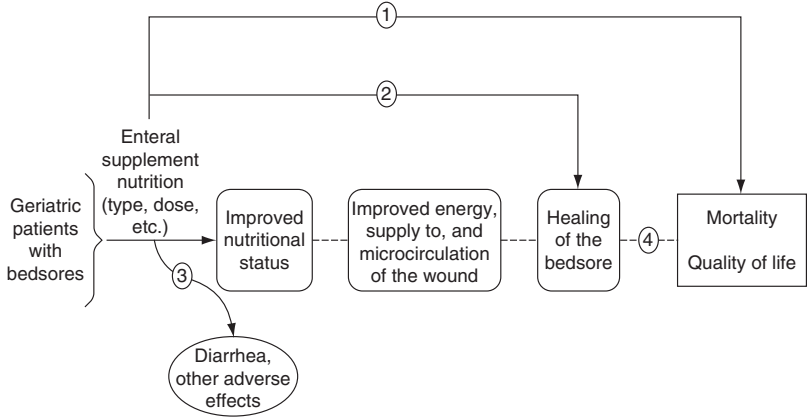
1

2

Enteral supplement nutrition (type, dose, etc.)

Geriatric patients with bedsores

Improved nutritional status

Improved energy, supply to, and microcirculation of the wound

Healing of the bedsore

4

Mortality

Quality of life

3

Diarrhea, other adverse effects